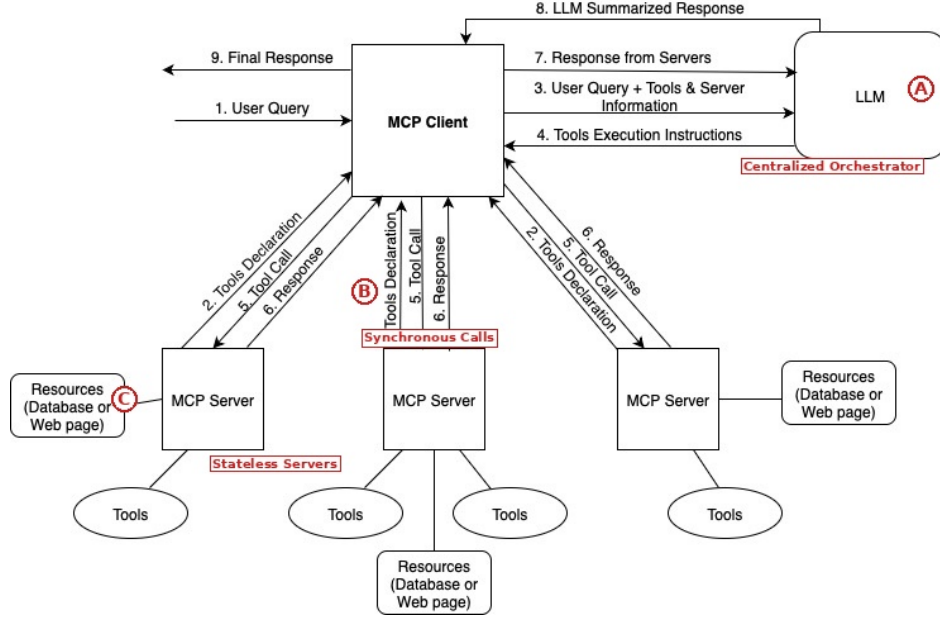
8. LLM Summarized Response

9. Final Response

7. Response from Servers

3. User Query + Tools & Server Information

1. User Query

MCP Client

LLM

A

4. Tools Execution Instructions

Centralized Orchestrator

2. Tools Declaration

5. Tool Call

6. Response

Tools Declaration

5. Tool Call

6. Response

B

6. Response

5. Tool Call

2. Tools Declaration

Synchronous Calls

Resources (Database or Web page)

C

MCP Server

MCP Server

MCP Server

Resources (Database or Web page)

Stateless Servers

Tools

Tools

Tools

Tools

Resources (Database or Web page)